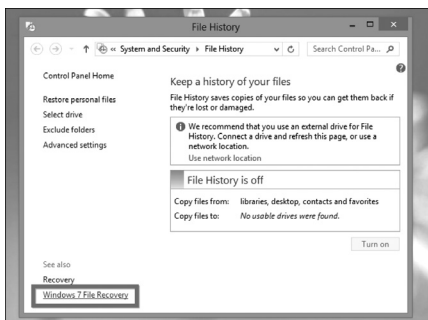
File History

« System and Security › File History

Search Control Pa...

Control Panel Home

Restore personal files

Select drive

Exclude folders

Advanced settings

Keep a history of your files

File History saves copies of your files so you can get them back if they're lost or damaged.

We recommend that you use an external drive for File History. Connect a drive and refresh this page, or use a network location.

Use network location

File History is off

| Copy files from: | libraries, desktop, contacts and favorites |
|---|---|
| Copy files to: | No usable drives were found. |

Turn on

See also

Recovery

Windows 7 File Recovery